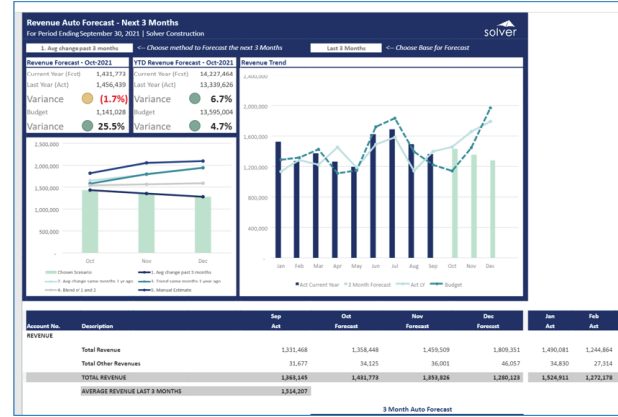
Revenue Auto Forecast - Next 3 Months
For Period Ending September 30, 2021 | Solver Construction
solver

1. Avg change past 3 months <-- Choose method to Forecast the next 3 Months Last 3 Months <-- Choose Base for Forecast

Revenue Forecast - Oct-2021
Current Year (Fcst) 1,431,773
Last Year (Act) 1,456,439
Variance (1.7%)
Budget 1,141,028
Variance 25.5%

YTD Revenue Forecast - Oct-2021
Current Year (Fcst) 14,227,464
Last Year (Act) 13,339,626
Variance 6.7%
Budget 13,595,004
Variance 4.7%

Revenue Trend

2,500,000
2,000,000
1,500,000
1,000,000
500,000
-
Oct Nov Dec
Chosen Scenario
1. Avg change past 3 months
2. Avg change same months 1 year ago
3. Trend same months 1 year ago
4. Blend of 1 and 2
Manual Estimate

2,400,000
2,000,000
1,600,000
1,200,000
800,000
400,000
-
Jan Feb Mar Apr May Jun Jul Aug Sep Oct Nov Dec
Act Current Year 3 Month Forecast Act LY Budget

| Account No. | Description | Sep Act | Oct Forecast | Nov Forecast | Dec Forecast | Jan Act | Feb Act |
|---|---|---|---|---|---|---|---|
| REVENUE | | | | | | | |
| | Total Revenue | 1,331,468 | 1,358,448 | 1,459,509 | 1,809,351 | 1,490,081 | 1,244,864 |
| | Total Other Revenues | 31,677 | 34,125 | 36,001 | 46,057 | 34,830 | 27,314 |
| | TOTAL REVENUE | 1,363,145 | 1,431,773 | 1,353,826 | 1,280,123 | 1,524,911 | 1,272,178 |
| | AVERAGE REVENUE LAST 3 MONTHS | 1,314,207 | | | | | |

3 Month Auto Forecast